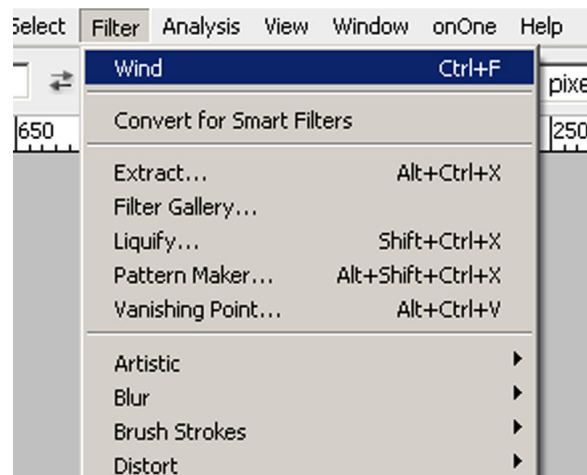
Select Filter Analysis View Window onOne Help

Wind Ctrl+F

pixe

650

250

Convert for Smart Filters

Extract... Alt+Ctrl+X
Filter Gallery...
Liquify... Shift+Ctrl+X
Pattern Maker... Alt+Shift+Ctrl+X
Vanishing Point... Alt+Ctrl+V

Artistic
Blur
Brush Strokes
Distort